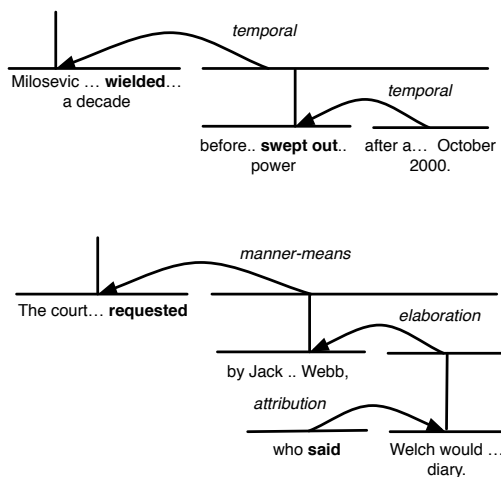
temporal

Milosevic … wielded… a decade

temporal

before.. swept out.. power

after a… October 2000.

manner-means

The court… requested

elaboration

by Jack .. Webb,

attribution

who said

Welch would … diary.